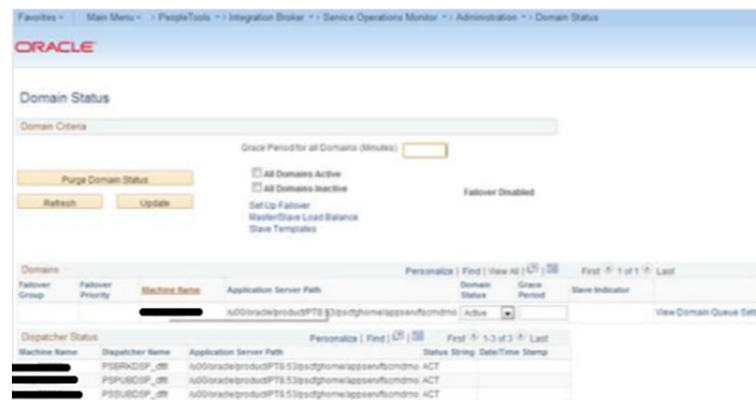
Favorites ▾ Main Menu ▾ > PeopleTools ▾ > Integration Broker ▾ > Service Operations Monitor ▾ > Administration ▾ > Domain Status

ORACLE

Domain Status

Domain Criteria

Grace Period for all Domains (Minutes):

Purge Domain Status

Refresh

Update

All Domains Active

All Domains Inactive

Set Up Failover

Master/Slave Load Balance

Slave Templates

Failover Disabled

Domains

Personalize | Find | View All | | First 1 of 1 Last

| Failover Group | Failover Priority | Machine Name | Application Server Path | Domain Status | Grace Period | Slave Indicator | |
|---|---|---|---|---|---|---|---|
| | | | /u00/oracle/product/PT8.53/pscfghome/appserv/fscmdmo | Active | | | View Domain Queue Sets |

Dispatcher Status

Personalize | Find | | First 1-3 of 3 Last

| Machine Name | Dispatcher Name | Application Server Path | Status String | Date/Time Stamp |
|---|---|---|---|---|
| | PSBRKDSP_dflt | /u00/oracle/product/PT8.53/pscfghome/appserv/fscmdmo | ACT | |
| | PSPUBDSP_dflt | /u00/oracle/product/PT8.53/pscfghome/appserv/fscmdmo | ACT | |
| | PSSUBDSP_dflt | /u00/oracle/product/PT8.53/pscfghome/appserv/fscmdmo | ACT | |